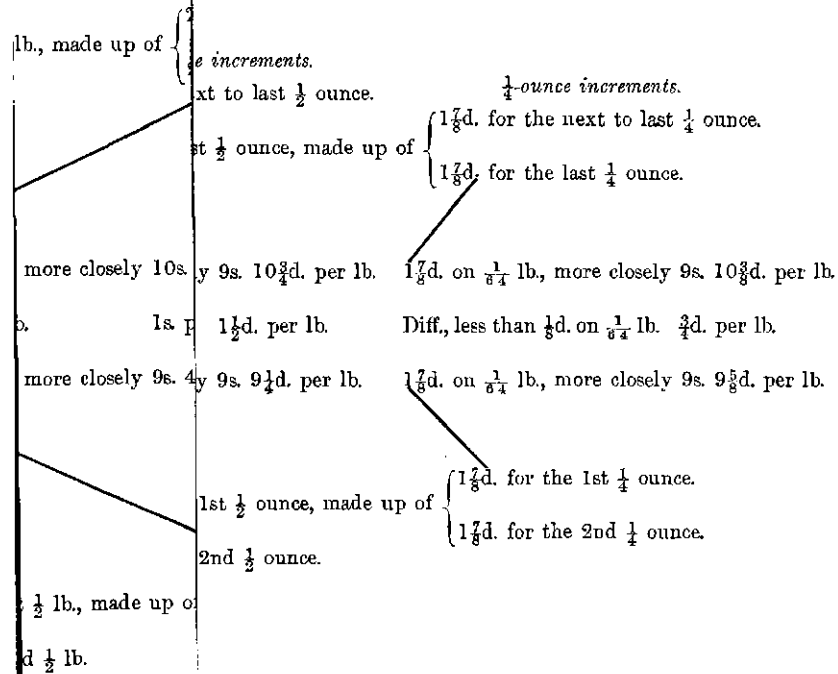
lb., made up of

e increments.

xt to last $\frac{1}{2}$ ounce.

$\frac{1}{4}$-ounce increments.

t $\frac{1}{2}$ ounce, made up of $1\frac{7}{8}$d. for the next to last $\frac{1}{4}$ ounce.

$1\frac{7}{8}$d. for the last $\frac{1}{4}$ ounce.

more closely 10s. y 9s. $10\frac{3}{4}$d. per lb. $1\frac{7}{8}$d. on $\frac{1}{64}$ lb., more closely 9s. $10\frac{3}{8}$d. per lb.

b. 1s. p $1\frac{1}{2}$d. per lb. Diff., less than $\frac{1}{8}$d. on $\frac{1}{64}$ lb. $\frac{3}{4}$d. per lb.

more closely 9s. 4y 9s. $9\frac{1}{4}$d. per lb. $1\frac{7}{8}$d. on $\frac{1}{64}$ lb., more closely 9s. $9\frac{5}{8}$d. per lb.

1st $\frac{1}{2}$ ounce, made up of $1\frac{7}{8}$d. for the 1st $\frac{1}{4}$ ounce.

$1\frac{7}{8}$d. for the 2nd $\frac{1}{4}$ ounce.

2nd $\frac{1}{2}$ ounce.

$\frac{1}{2}$ lb., made up o

d $\frac{1}{2}$ lb.